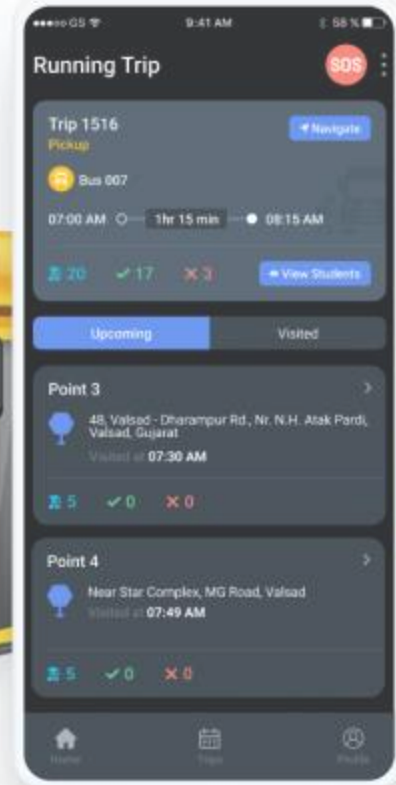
GS 9:41 AM 58 %

Running Trip

SOS

Trip 1516

Pickup

Navigate

Bus 007

07:00 AM 1hr 15 min 08:15 AM

20 ✓17 ✕3

View Students

Upcoming

Visited

Point 3

48, Valsad - Dharampur Rd., Nr. N.H. Atak Pardi, Valsad, Gujarat

Visited at 07:30 AM

5 ✓0 ✕0

Point 4

Near Star Complex, MG Road, Valsad

Visited at 07:49 AM

5 ✓0 ✕0

Home

Trips

Profile